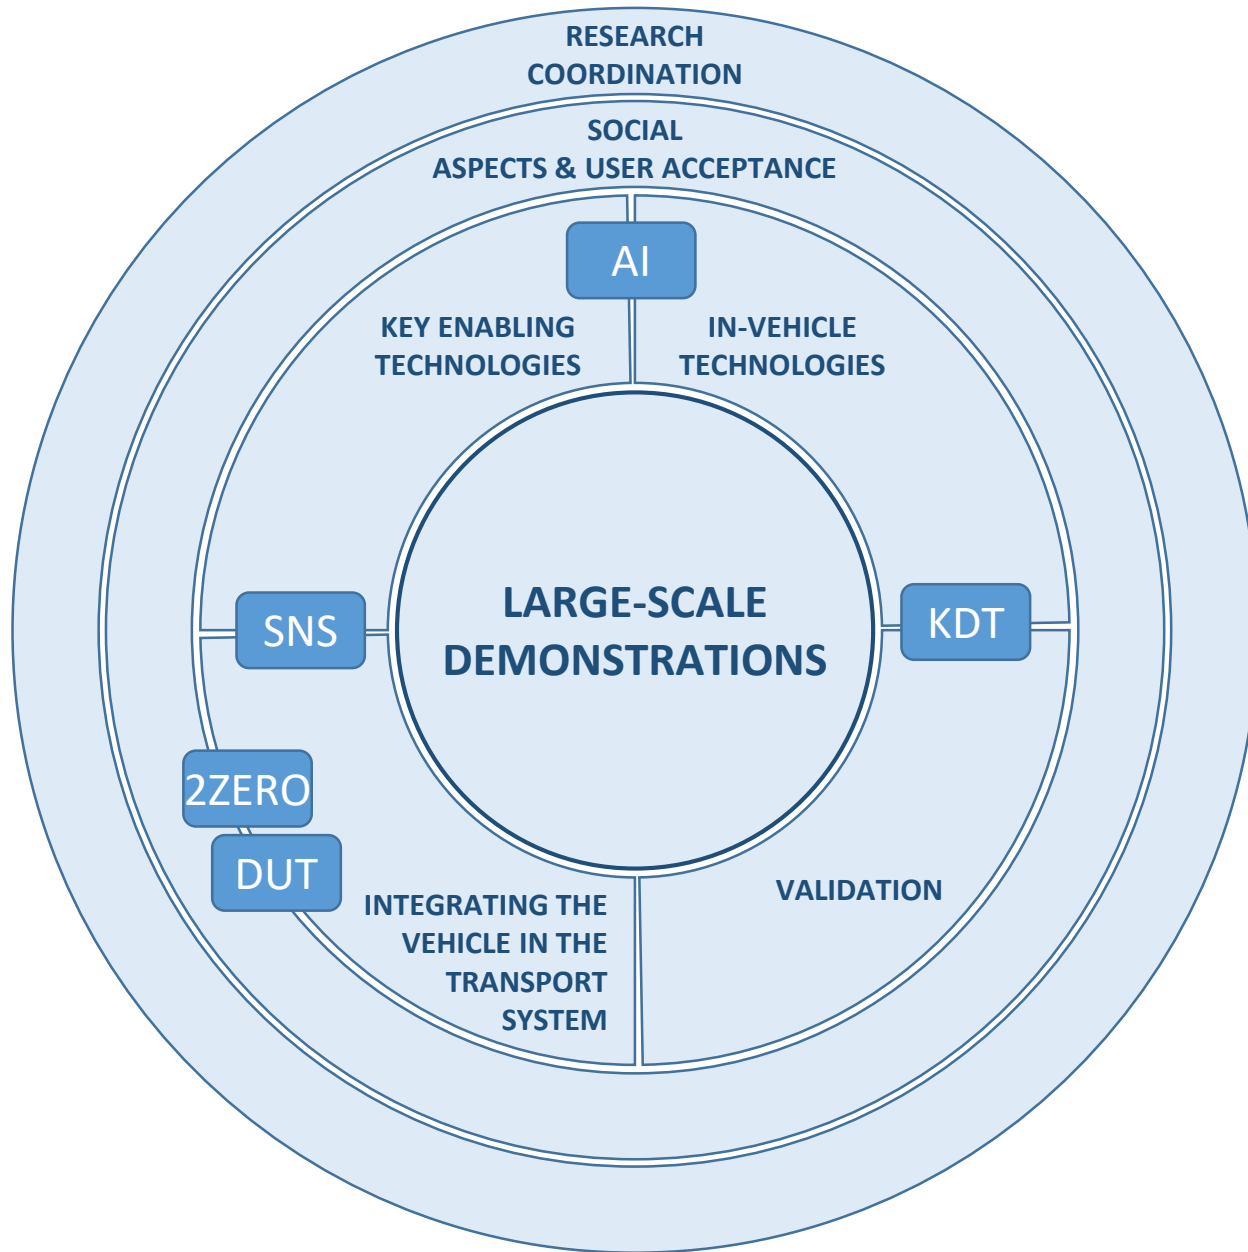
RESEARCH COORDINATION

SOCIAL ASPECTS & USER ACCEPTANCE

AI

KEY ENABLING TECHNOLOGIES

IN-VEHICLE TECHNOLOGIES

SNS

LARGE-SCALE DEMONSTRATIONS

KDT

2ZERO

DUT

INTEGRATING THE VEHICLE IN THE TRANSPORT SYSTEM

VALIDATION